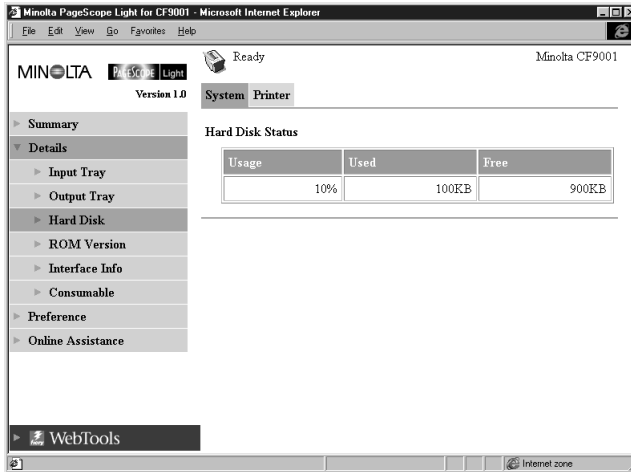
Minolta PageScope Light for CF9001 - Microsoft Internet Explorer

File Edit View Go Favorites Help

MINOLTA PAGESCOPE Light

Version 1.0

Ready

Minolta CF9001

System Printer

Summary

Details

Input Tray

Output Tray

Hard Disk

ROM Version

Interface Info

Consumable

Preference

Online Assistance

Hard Disk Status

| Usage | Used | Free |
|---|---|---|
| 10% | 100KB | 900KB |

WebTools

Internet zone